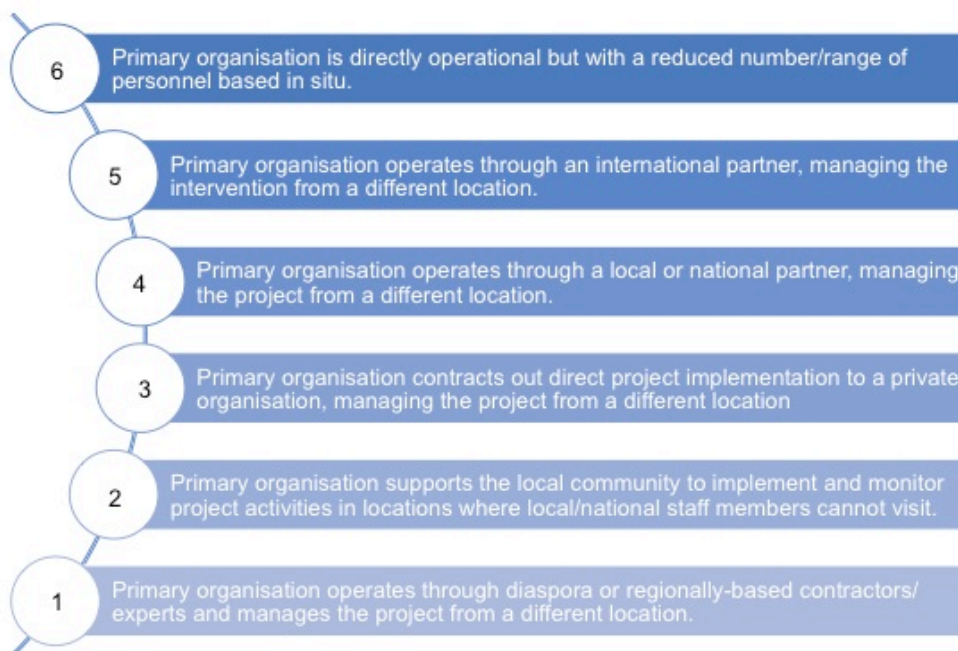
6

Primary organisation is directly operational but with a reduced number/range of personnel based in situ.

5

Primary organisation operates through an international partner, managing the intervention from a different location.

4

Primary organisation operates through a local or national partner, managing the project from a different location.

3

Primary organisation contracts out direct project implementation to a private organisation, managing the project from a different location

2

Primary organisation supports the local community to implement and monitor project activities in locations where local/national staff members cannot visit.

1

Primary organisation operates through diaspora or regionally-based contractors/ experts and manages the project from a different location.